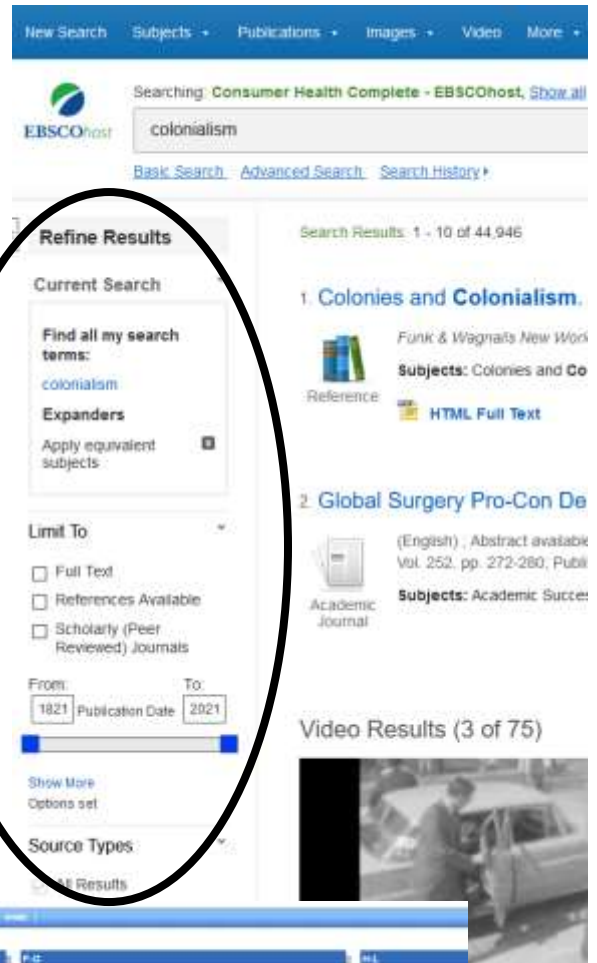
New Search Subjects • Publications • Images • Video More •

Searching: Consumer Health Complete - EBSCOhost, Show all

EBSCOhost

colonialism

Basic Search Advanced Search Search History ▸

Refine Results

Current Search

Find all my search terms:

colonialism

Expanders

Apply equivalent subjects

Limit To

Full Text

References Available

Scholarly (Peer Reviewed) Journals

From: To:

1821 Publication Date 2021

Show More

Options set

Source Types

All Results

Search Results: 1 - 10 of 44,946

1. Colonies and Colonialism.

Funk & Wagnalls New Worl

Subjects: Colonies and Co

Reference

HTML Full Text

2. Global Surgery Pro-Con De

(English) ; Abstract available

Vol. 252, pp. 272-280; Publi

Subjects: Academic Succes

Academic Journal

Video Results (3 of 75)